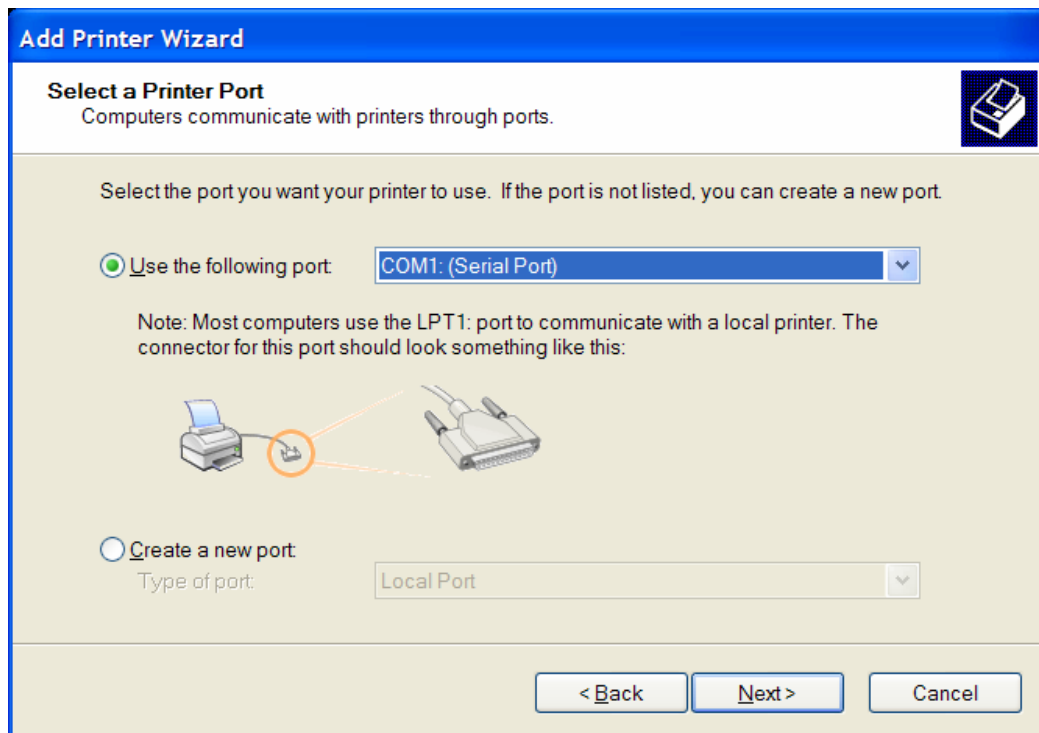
Add Printer Wizard

Select a Printer Port
Computers communicate with printers through ports.

Select the port you want your printer to use. If the port is not listed, you can create a new port.

Use the following port: COM1: (Serial Port)

Note: Most computers use the LPT1: port to communicate with a local printer. The connector for this port should look something like this:

Create a new port:
Type of port: Local Port

< Back Next > Cancel